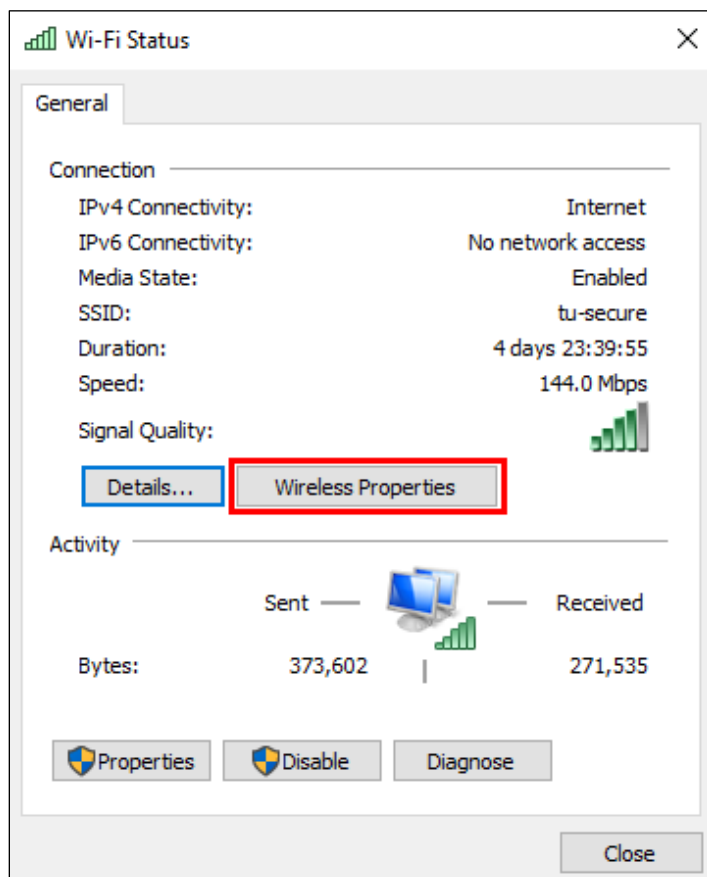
Wi-Fi Status

General

Connection

| | |
|---|---|
| IPv4 Connectivity: | Internet |
| IPv6 Connectivity: | No network access |
| Media State: | Enabled |
| SSID: | tu-secure |
| Duration: | 4 days 23:39:55 |
| Speed: | 144.0 Mbps |
| Signal Quality: | |

Details...

Wireless Properties

Activity

Sent — — Received

Bytes: 373,602 271,535

Properties

Disable

Diagnose

Close